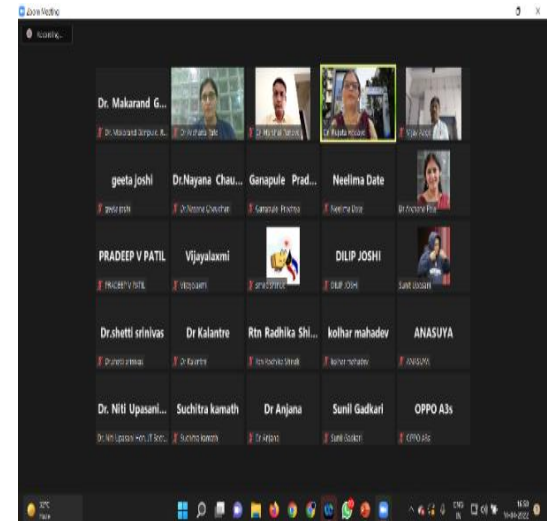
Zoom Meeting

Recording...

Dr. Makarand G...
Dr. Makarand Gorpade...

Dr Archana Tale

Dr Harshal Tanpure

Dr. Rajata Hodulki

Vijay Alagi

geeta joshi
geeta joshi

Dr.Nayana Chau...
Dr.Nayana Chauhan

Ganapule Prad...
Ganapule Pradnya

Neelima Date
Neelima Date

Dr Archana Pise

PRADEEP V PATIL
PRADEEP V PATIL

Vijayalaxmi
Vijayalaxmi

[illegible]

DILIP JOSHI
DILIP JOSHI

Sunil Gosavi

Dr.shetti srinivas
Dr.shetti srinivas

Dr Kalantre
Dr Kalantre

Rtn Radhika Shi...
Rtn Radhika Shinde

kolhar mahadev
kolhar mahadev

ANASUYA
ANASUYA

Dr. Niti Upasani...
Dr. Niti Upasani Hon. IT Secr...

Suchitra kamath
Suchitra kamath

Dr Anjana
Dr Anjana

Sunil Gadkari
Sunil Gadkari

OPPO A3s
OPPO A3s

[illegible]
Haze

ENG
IN

16:59
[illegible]